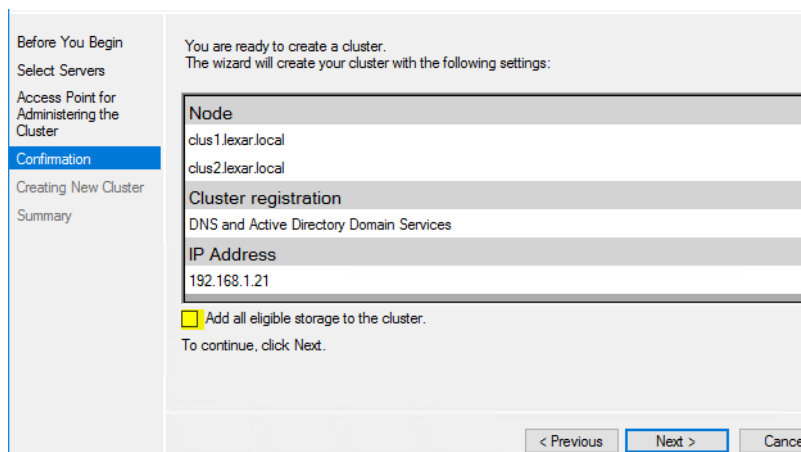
Before You Begin
Select Servers
Access Point for Administering the Cluster
Confirmation
Creating New Cluster
Summary

You are ready to create a cluster.
The wizard will create your cluster with the following settings:

| Node |
|---|
| clus1.lexar.local |
| clus2.lexar.local |
| Cluster registration |
| DNS and Active Directory Domain Services |
| IP Address |
| 192.168.1.21 |

Add all eligible storage to the cluster.

To continue, click Next.

< Previous
Next >
Cance